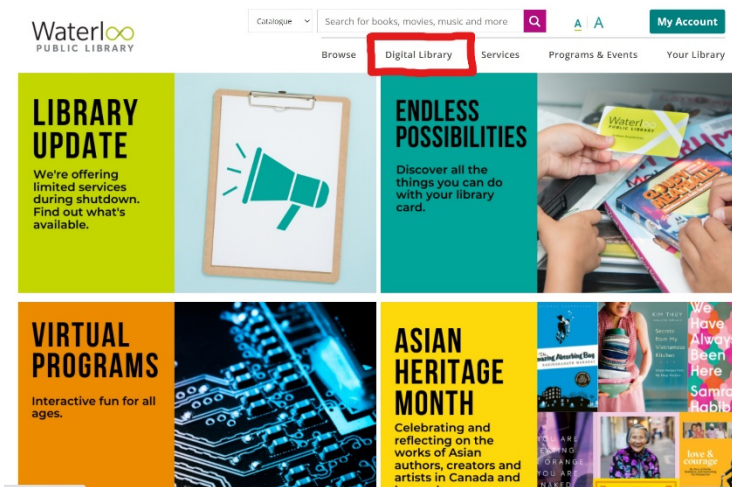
Waterloo
PUBLIC LIBRARY

Catalogue
Search for books, movies, music and more
A A
My Account

Browse
Digital Library
Services
Programs & Events
Your Library

LIBRARY UPDATE
We're offering limited services during shutdown. Find out what's available.

ENDLESS POSSIBILITIES
Discover all the things you can do with your library card.

Waterloo
PUBLIC LIBRARY

VIRTUAL PROGRAMS
Interactive fun for all ages.

ASIAN HERITAGE MONTH
Celebrating and reflecting on the works of Asian authors, creators and artists in Canada and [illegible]

The Amazing Absorbing Boy

KIM THUY
Secrets from My Vietnamese Kitchen

We Have Always Been Here
Samra Habib

YOU ARE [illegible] ORANGE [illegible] NAKED

love & courage